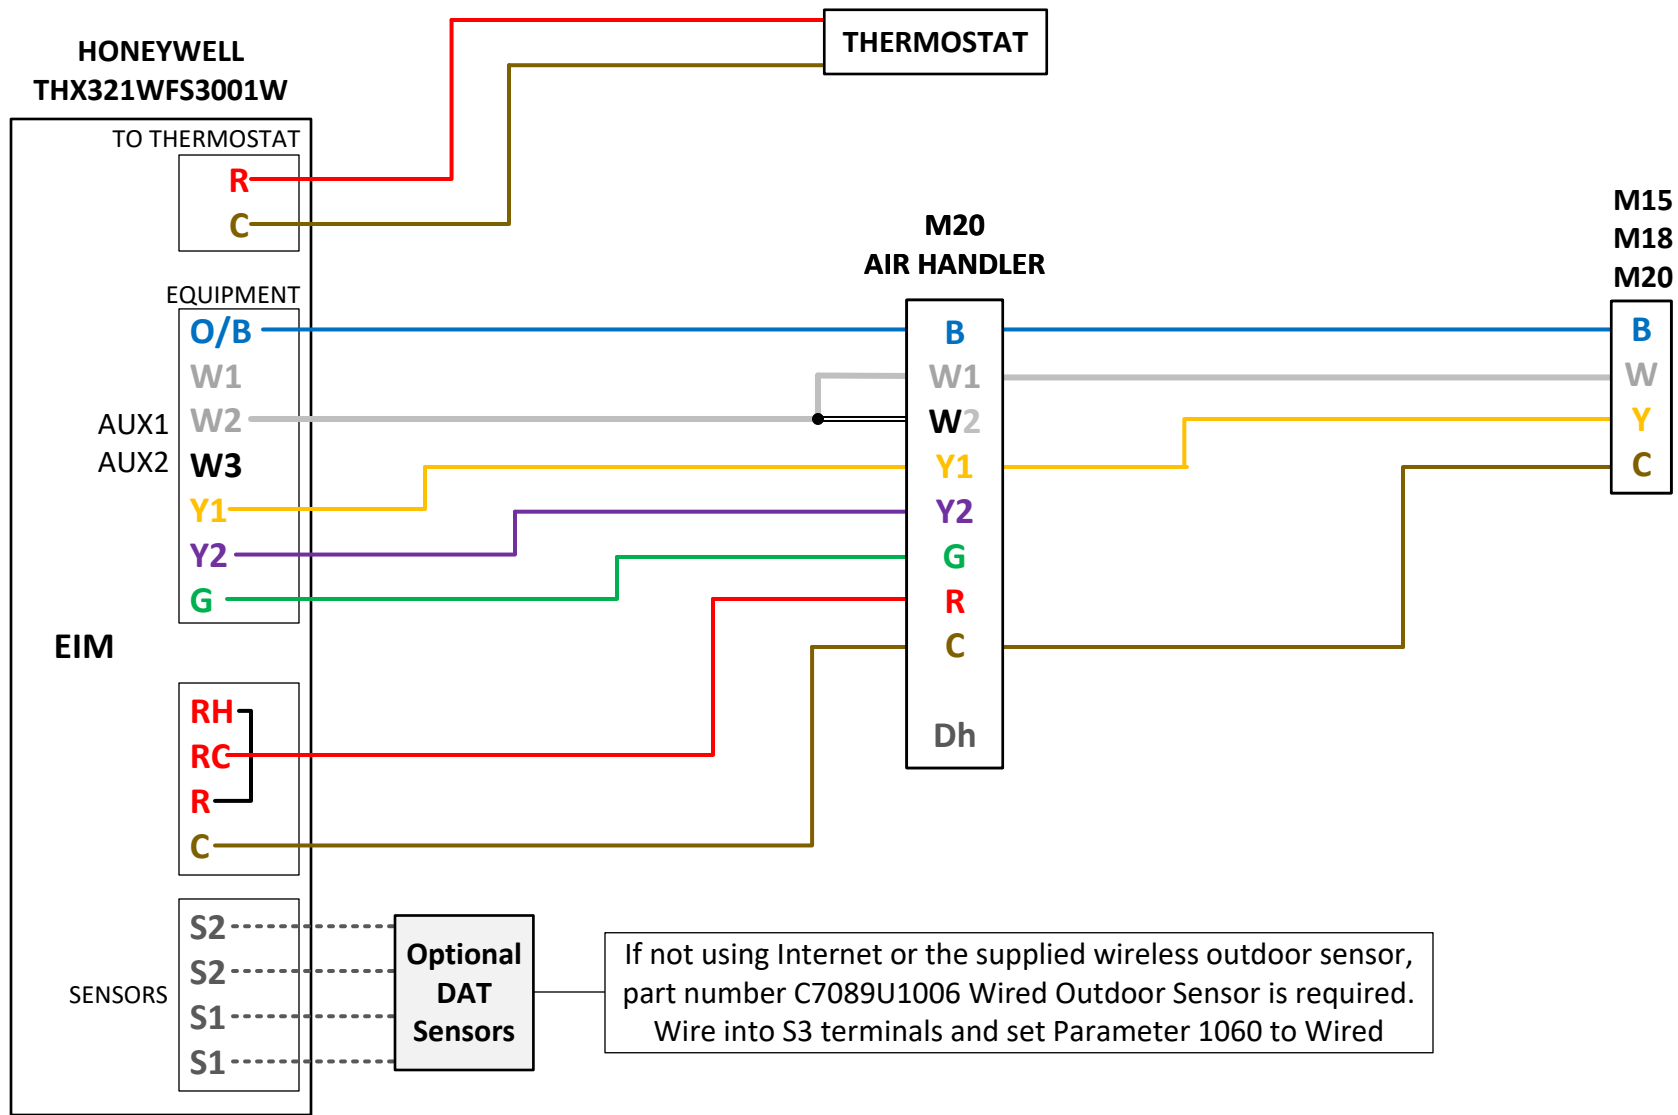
HONEYWELL
THX321WFS3001W

THERMOSTAT

TO THERMOSTAT
R
C

EQUIPMENT
O/B
W1
AUX1 W2
AUX2 W3
Y1
Y2
G

EIM

RH
RC
R
C

SENSORS
S2
S2
S1
S1

Optional DAT Sensors

M20
AIR HANDLER
B
W1
W2
Y1
Y2
G
R
C
Dh

M15
M18
M20
B
W
Y
C

If not using Internet or the supplied wireless outdoor sensor, part number C7089U1006 Wired Outdoor Sensor is required. Wire into S3 terminals and set Parameter 1060 to Wired